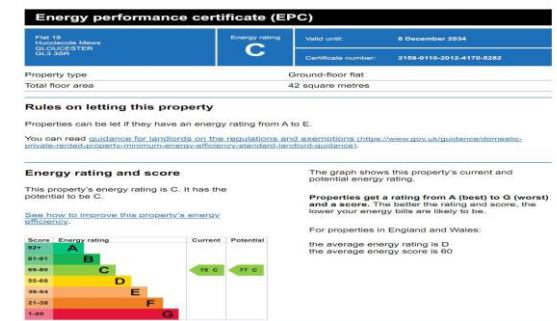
Energy performance certificate (EPC)

Flat 18
Hucclecote Mews
GLOUCESTER
GL3 3SR

Energy rating
C

Valid until: 6 December 2034

Certificate number: 2159-0110-2012-4170-5282

Property type | Ground-floor flat
Total floor area | 42 square metres

Rules on letting this property

Properties can be let if they have an energy rating from A to E.

You can read guidance for landlords on the regulations and exemptions (https://www.gov.uk/guidance/domestic-private-rented-property-minimum-energy-efficiency-standard-landlord-guidance).

Energy rating and score

This property's energy rating is C. It has the potential to be C.

See how to improve this property's energy efficiency.

| Score | Energy rating | Current | Potential |
|---|---|---|---|
| 92+ | A | | |
| 81-91 | B | | |
| 69-80 | C | 76 C | 77 C |
| 55-68 | D | | |
| 39-54 | E | | |
| 21-38 | F | | |
| 1-20 | G | | |

The graph shows this property's current and potential energy rating.

Properties get a rating from A (best) to G (worst) and a score. The better the rating and score, the lower your energy bills are likely to be.

For properties in England and Wales:

the average energy rating is D
the average energy score is 60